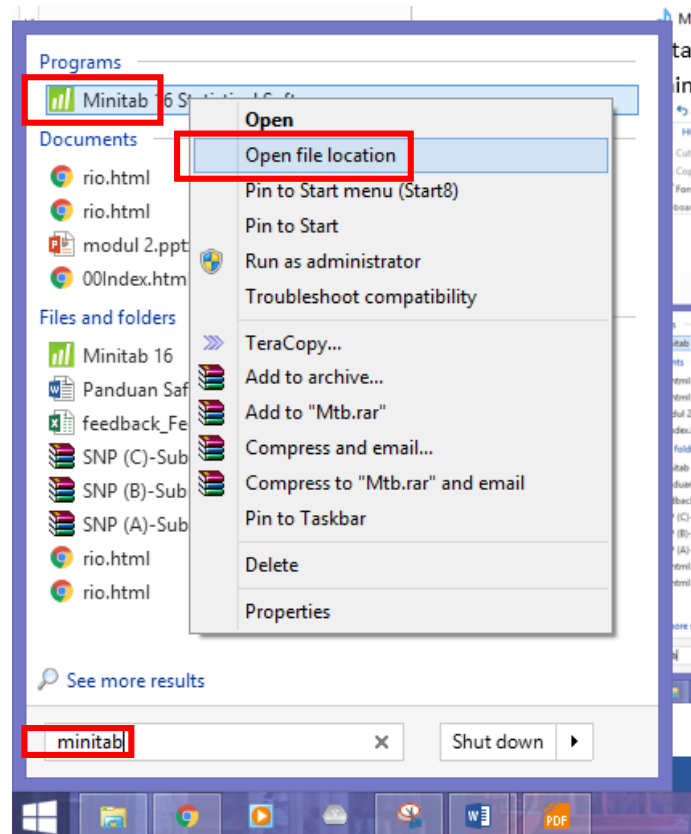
Programs

Minitab 16 Statistical Soft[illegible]

Documents

rio.html

rio.html

modul 2.ppt

00Index.htm

Files and folders

Minitab 16

Panduan Saf

feedback_Fe

SNP (C)-Sub

SNP (B)-Sub

SNP (A)-Sub

rio.html

rio.html

Open
Open file location
Pin to Start menu (Start8)
Pin to Start
Run as administrator
Troubleshoot compatibility
TeraCopy...
Add to archive...
Add to "Mtb.rar"
Compress and email...
Compress to "Mtb.rar" and email
Pin to Taskbar
Delete
Properties

See more results

minitab

Shut down

PDF